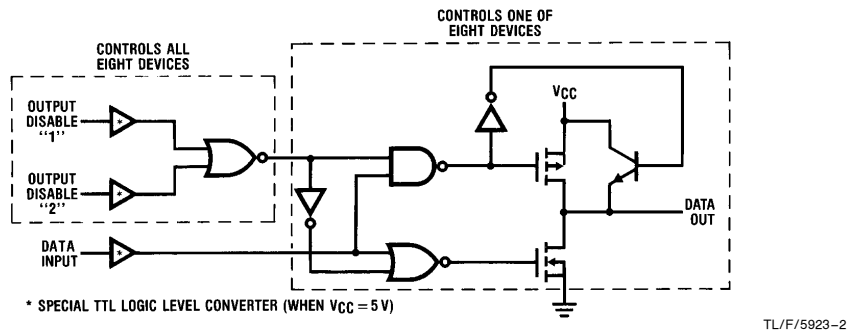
CONTROLS ONE OF EIGHT DEVICES

CONTROLS ALL EIGHT DEVICES

OUTPUT DISABLE "1"

*

OUTPUT DISABLE "2"

*

$V_{CC}$

DATA OUT

DATA INPUT

*

* SPECIAL TTL LOGIC LEVEL CONVERTER (WHEN $V_{CC} = 5\,V$)

TL/F/5923–2